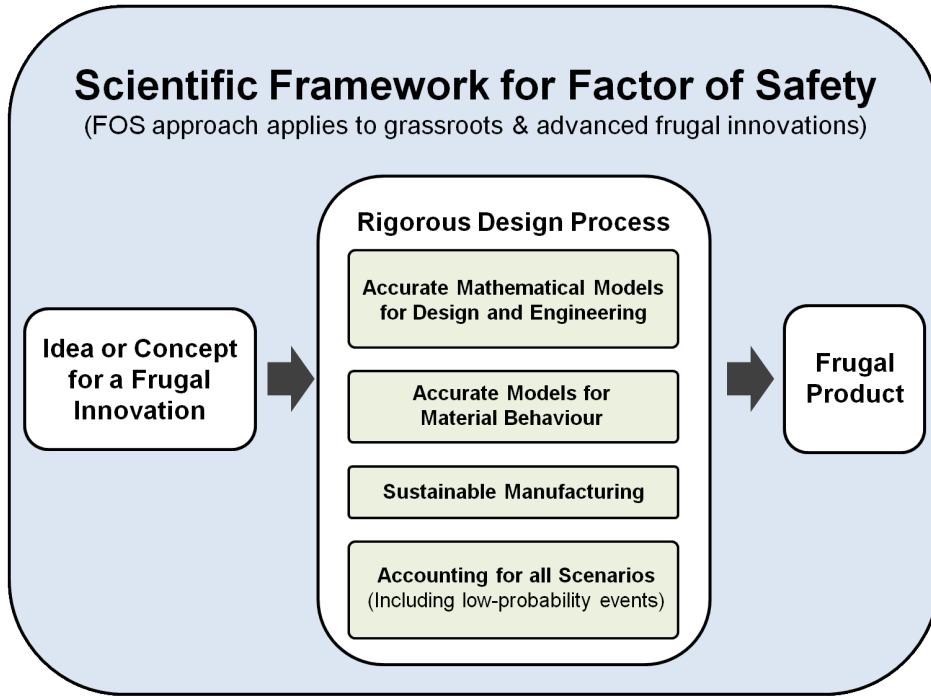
Scientific Framework for Factor of Safety
(FOS approach applies to grassroots & advanced frugal innovations)

Idea or Concept for a Frugal Innovation

Rigorous Design Process

Accurate Mathematical Models for Design and Engineering

Accurate Models for Material Behaviour

Sustainable Manufacturing

Accounting for all Scenarios
(Including low-probability events)

Frugal Product